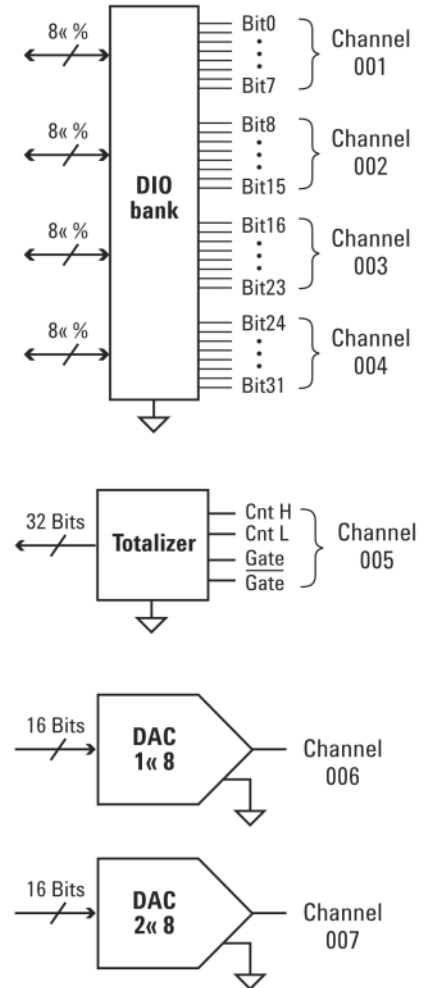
8« %

8« %

8« %

8« %

DIO bank

Bit0
Bit7
Channel 001

Bit8
Bit15
Channel 002

Bit16
Bit23
Channel 003

Bit24
Bit31
Channel 004

32 Bits

Totalizer

Cnt H
Cnt L
Gate
$\overline{\text{Gate}}$

Channel 005

16 Bits

DAC 1« 8

Channel 006

16 Bits

DAC 2« 8

Channel 007